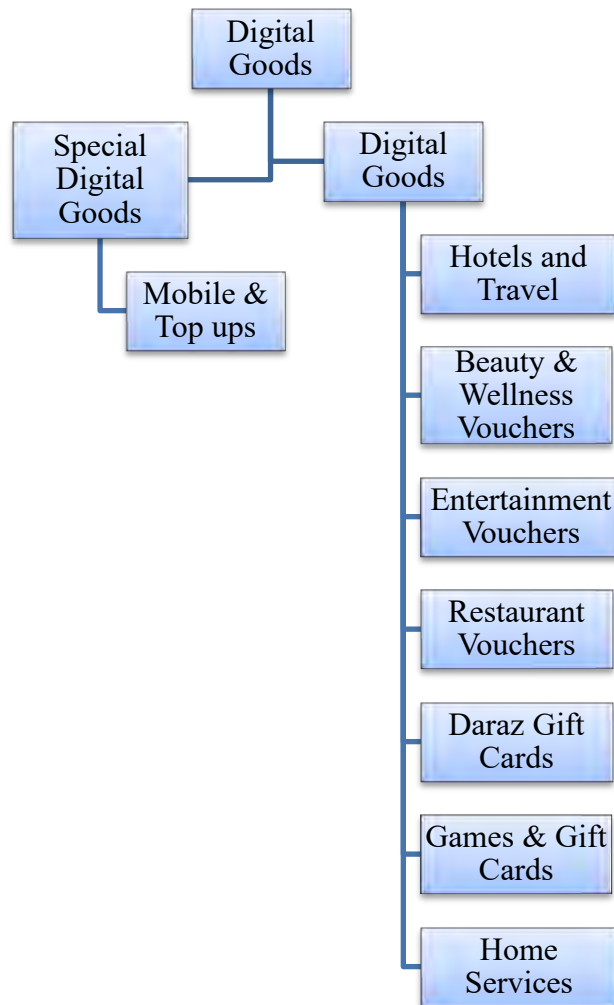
Digital Goods

Special Digital Goods

Digital Goods

Mobile & Top ups

Hotels and Travel

Beauty & Wellness Vouchers

Entertainment Vouchers

Restaurant Vouchers

Daraz Gift Cards

Games & Gift Cards

Home Services